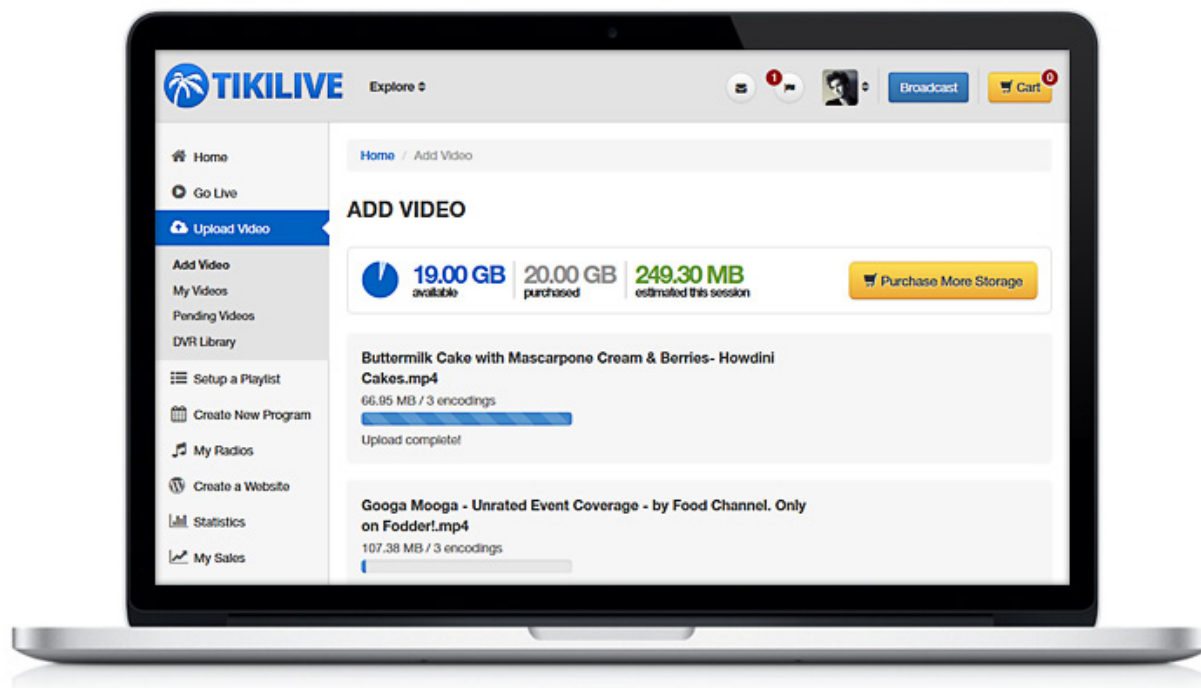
TIKILIVE

Explore

1

Broadcast

Cart 0

Home

Go Live

Upload Video

Add Video

My Videos

Pending Videos

DVR Library

Setup a Playlist

Create New Program

My Radios

Create a Website

Statistics

My Sales

Home / Add Video

ADD VIDEO

19.00 GB available

20.00 GB purchased

249.30 MB estimated this session

Purchase More Storage

Buttermilk Cake with Mascarpone Cream & Berries- Howdini Cakes.mp4

66.95 MB / 3 encodings

Upload complete!

Googa Mooga - Unrated Event Coverage - by Food Channel. Only on Fodder!.mp4

107.38 MB / 3 encodings